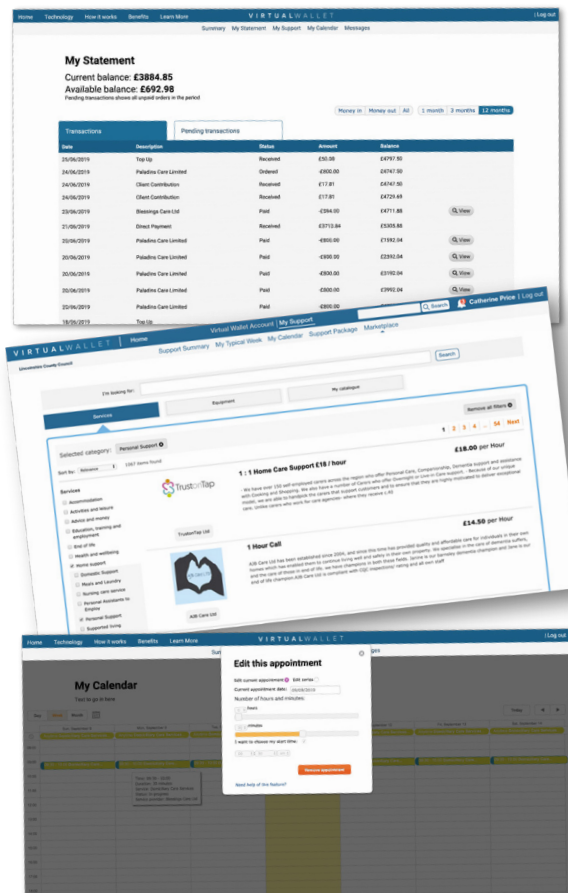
Home Technology How it works Benefits Learn More VIRTUALWALLET | Log out

Summary My Statement My Support My Calendar Messages

My Statement

Current balance: £3884.85

Available balance: £6692.98

Pending transactions shows all unpaid orders in the period

Money in Money out All 1 month 3 months 12 months

Transactions Pending transactions

| Date | Description | Status | Amount | Balance | |
|---|---|---|---|---|---|
| 25/06/2019 | Top Up | Received | £50.00 | £4797.50 | |
| 24/06/2019 | Paladins Care Limited | Ordered | -£900.00 | £4747.50 | |
| 24/06/2019 | Client Contribution | Received | £17.81 | £4747.50 | |
| 24/06/2019 | Client Contribution | Received | £17.81 | £4729.69 | |
| 23/06/2019 | Blessings Care Ltd | Paid | -£594.00 | £4711.88 | View |
| 21/06/2019 | Direct Payment | Received | £3713.84 | £5305.88 | |
| 20/06/2019 | Paladins Care Limited | Paid | -£900.00 | £1592.04 | View |
| 20/06/2019 | Paladins Care Limited | Paid | -£800.00 | £2392.04 | View |
| 20/06/2019 | Paladins Care Limited | Paid | -£800.00 | £3192.04 | View |
| 20/06/2019 | Paladins Care Limited | Paid | -£800.00 | £3992.04 | View |
| 20/06/2019 | Paladins Care Limited | Paid | -£800.00 | | |
| 18/06/2019 | Top Up | | | | |

Virtual Wallet Account | My Support Search Catherine Price | Log out

VIRTUALWALLET | Home Support Summary My Typical Week My Calendar Support Package Marketplace

Lincolnshire County Council

Search

I'm looking for:

Services Equipment My catalogue

Remove all filters

Selected category: Personal Support

1 2 3 4 ... 54 Next

Sort by: Relevance 1567 items found

Services

Accommodation

Activities and leisure

Advice and money

Education, training and employment

End of life

Health and wellbeing

Home support

Domestic Support

Meals and Laundry

Nursing care service

Personal Assistants to Employ

Personal Support

Supported living

TrustonTap

1 : 1 Home Care Support £18 / hour

£18.00 per Hour

We have over 150 self-employed carers across the region who offer Personal Care, Companionship, Dementia support and assistance with Cooking and Shopping. We also have a number of Carers who offer Overnight or Live-in Care support. - Because of our unique model, we are able to handpick the carers that support customers and to ensure that they are highly motivated to deliver exceptional care. Unlike carers who work for care agencies - where they receive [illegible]

TrustonTap Ltd

1 Hour Call

£14.50 per Hour

A2B Care Ltd has been established since 2004, and since this time has provided quality and affordable care for individuals in their own homes which has enabled them to continue living well and safely in their own property. We specialise in the care of dementia sufferers, and the care of those in end of life. We have champions in both these fields. Janine is our barnsley dementia champion and Jane is our end of life champion A2B Care Ltd is compliant with CQC inspections rating and all own staff

A2B Care Ltd

Home Technology How it works Benefits Learn More VIRTUALWALLET | Log out

My Calendar

Text to go in here

Edit this appointment

Edit current appointment Edit series

Current appointment date: 05/09/2019

Number of hours and minutes:

Hours

minutes

I want to choose my start time

Remove appointment

Need help of this feature?